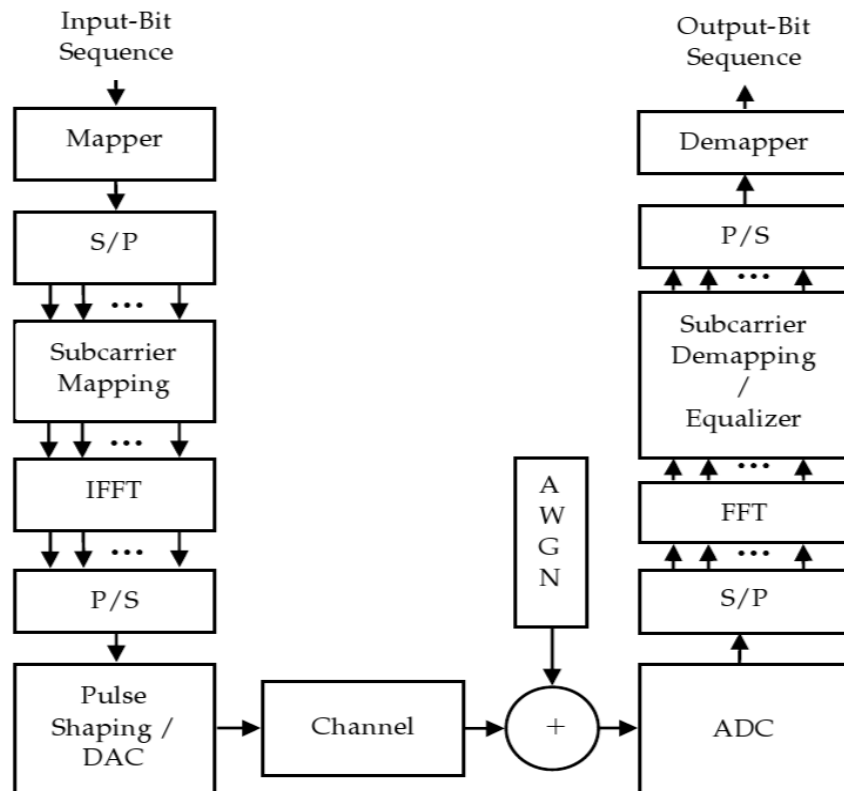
Input-Bit Sequence

Mapper

S/P

...

Subcarrier Mapping

...

IFFT

...

P/S

Pulse Shaping / DAC

Channel

A W G N

+

ADC

S/P

...

FFT

...

Subcarrier Demapping / Equalizer

...

P/S

Demapper

Output-Bit Sequence